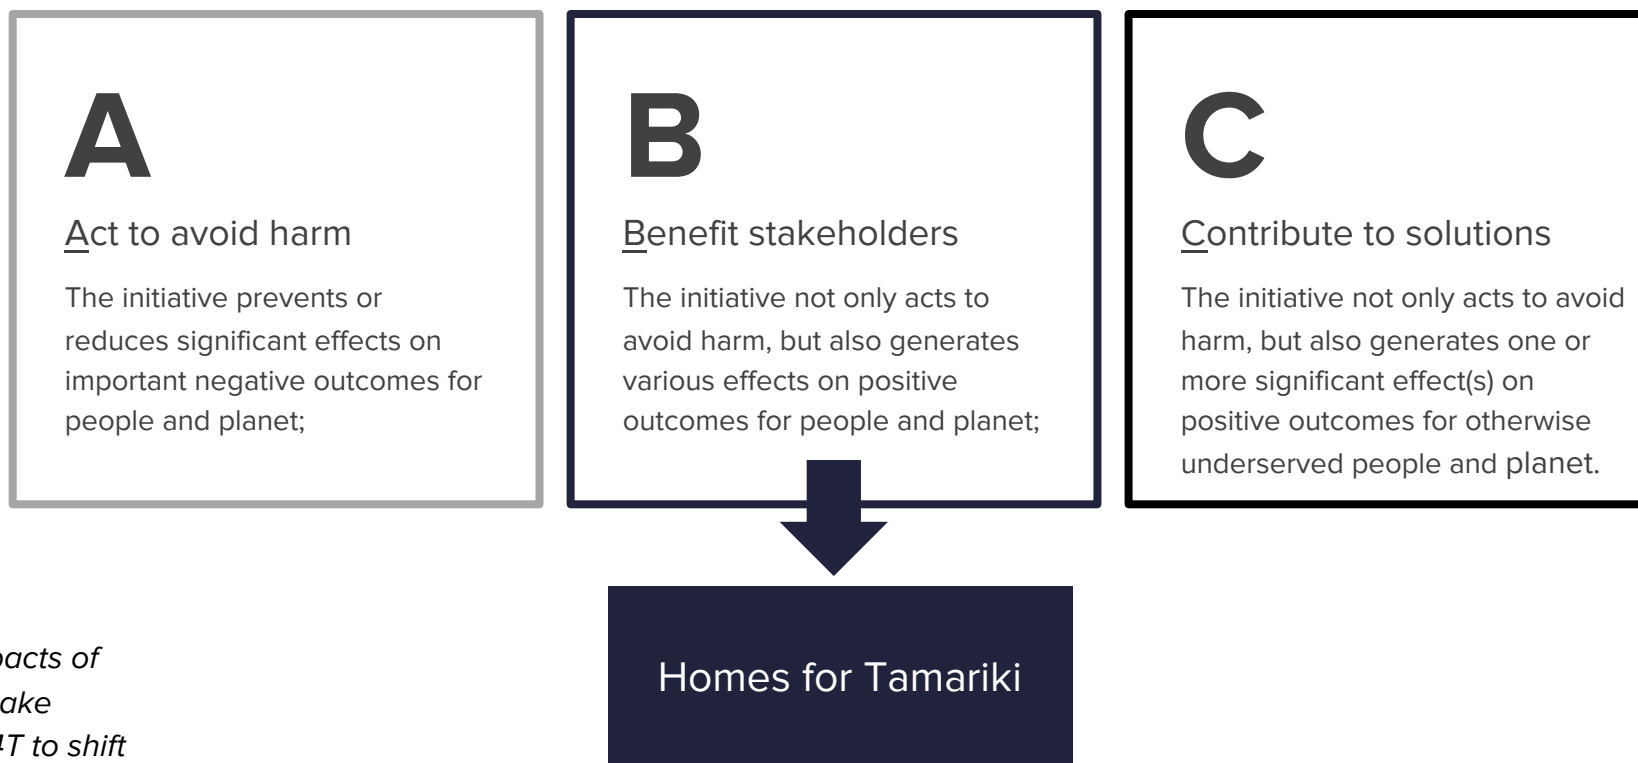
A

Act to avoid harm

The initiative prevents or reduces significant effects on important negative outcomes for people and planet;

B

Benefit stakeholders

The initiative not only acts to avoid harm, but also generates various effects on positive outcomes for people and planet;

C

Contribute to solutions

The initiative not only acts to avoid harm, but also generates one or more significant effect(s) on positive outcomes for otherwise underserved people and planet.

Homes for Tamariki

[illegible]acts of
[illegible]ake
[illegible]T to shift